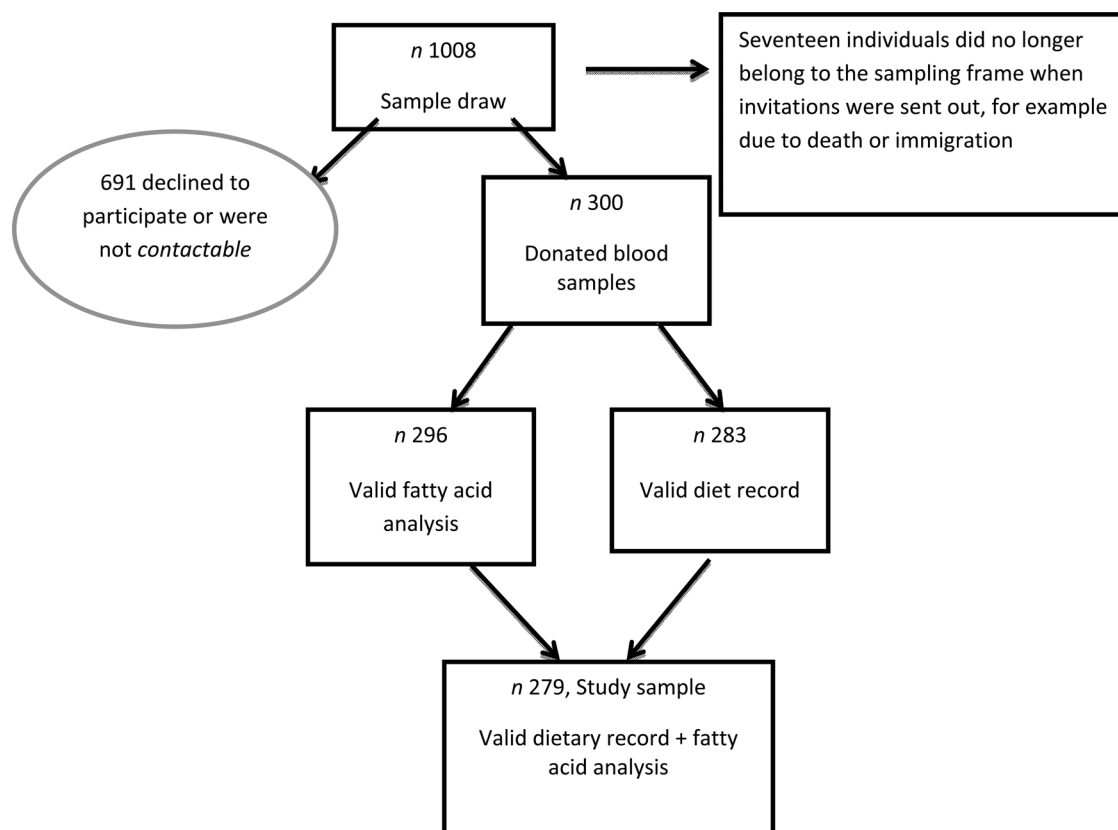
*n* 1008

Sample draw

Seventeen individuals did no longer belong to the sampling frame when invitations were sent out, for example due to death or immigration

691 declined to participate or were not *contactable*

*n* 300

Donated blood samples

*n* 296

Valid fatty acid analysis

*n* 283

Valid diet record

*n* 279, Study sample

Valid dietary record + fatty acid analysis